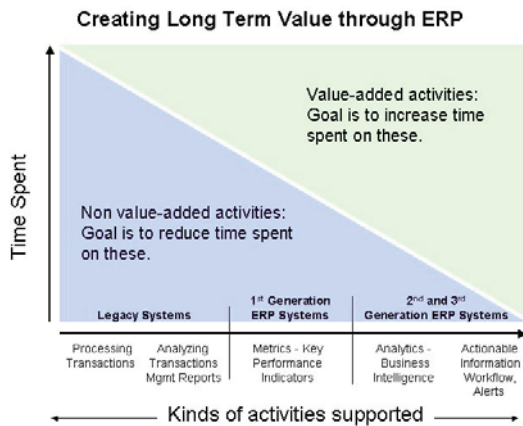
Creating Long Term Value through ERP

Time Spent

Value-added activities: Goal is to increase time spent on these.

Non value-added activities: Goal is to reduce time spent on these.

Legacy Systems

$1^{st}$ Generation ERP Systems

$2^{nd}$ and $3^{rd}$ Generation ERP Systems

Processing Transactions

Analyzing Transactions Mgmt Reports

Metrics - Key Performance Indicators

Analytics - Business Intelligence

Actionable Information Workflow, Alerts

Kinds of activities supported